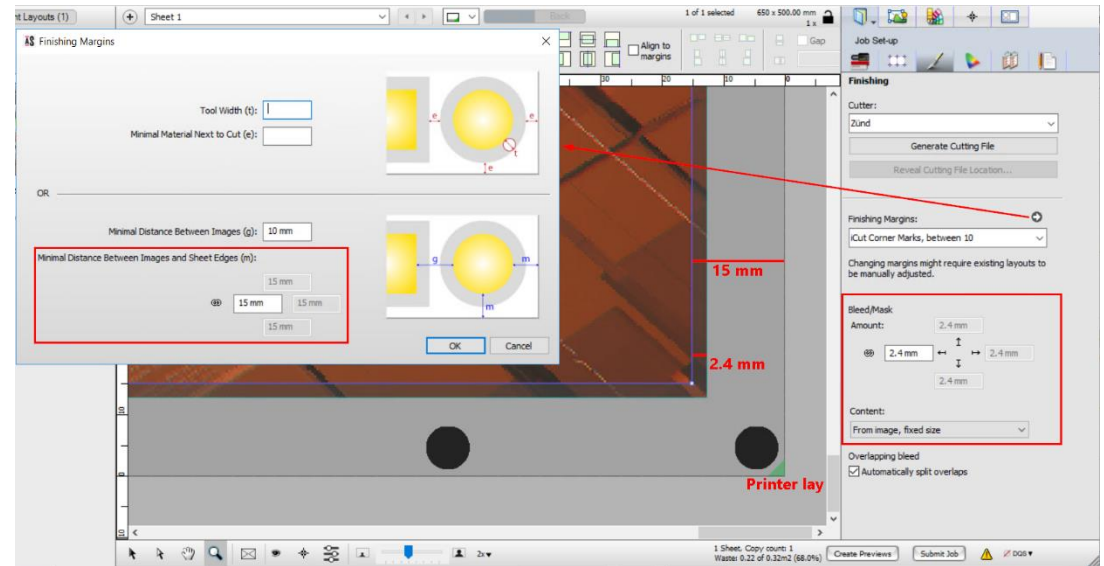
nt Layouts (1)

Sheet 1

Back

1 of 1 selected

650 x 500.00 mm
1 x

Align to margins

Gap

Job Set-up

Finishing

Cutter:

Zünd

Generate Cutting File

Reveal Cutting File Location...

Finishing Margins:

iCut Corner Marks, between 10

Changing margins might require existing layouts to be manually adjusted.

Bleed/Mask

Amount:

2.4 mm

2.4 mm

2.4 mm

2.4 mm

Content:

From image, fixed size

Overlapping bleed

Automatically split overlaps

Finishing Margins

Tool Width (t):

Minimal Material Next to Cut (e):

e

e

t

e

OR

Minimal Distance Between Images (g): 10 mm

g

m

m

Minimal Distance Between Images and Sheet Edges (m):

15 mm

15 mm

15 mm

15 mm

OK

Cancel

30

20

10

0

15 mm

2.4 mm

Printer lay

2x

1 Sheet, Copy count: 1
Waste: 0.22 of 0.32m2 (68.0%)

Create Previews

Submit Job

DQ6